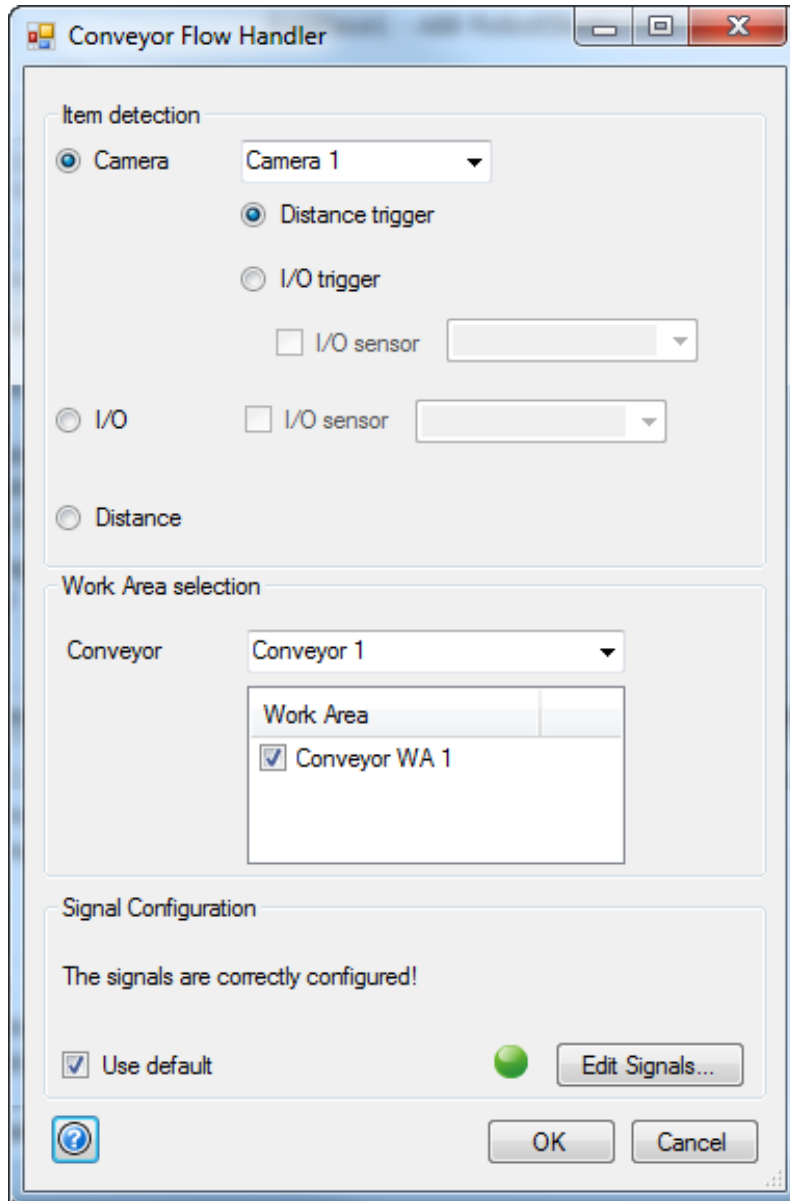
Conveyor Flow Handler

Item detection

Camera
Camera 1

Distance trigger

I/O trigger

I/O sensor

I/O
I/O sensor

Distance

Work Area selection

Conveyor
Conveyor 1

| Work Area |  |
|---|---|
| Conveyor WA 1 |  |

Signal Configuration

The signals are correctly configured!

Use default
Edit Signals...

OK
Cancel